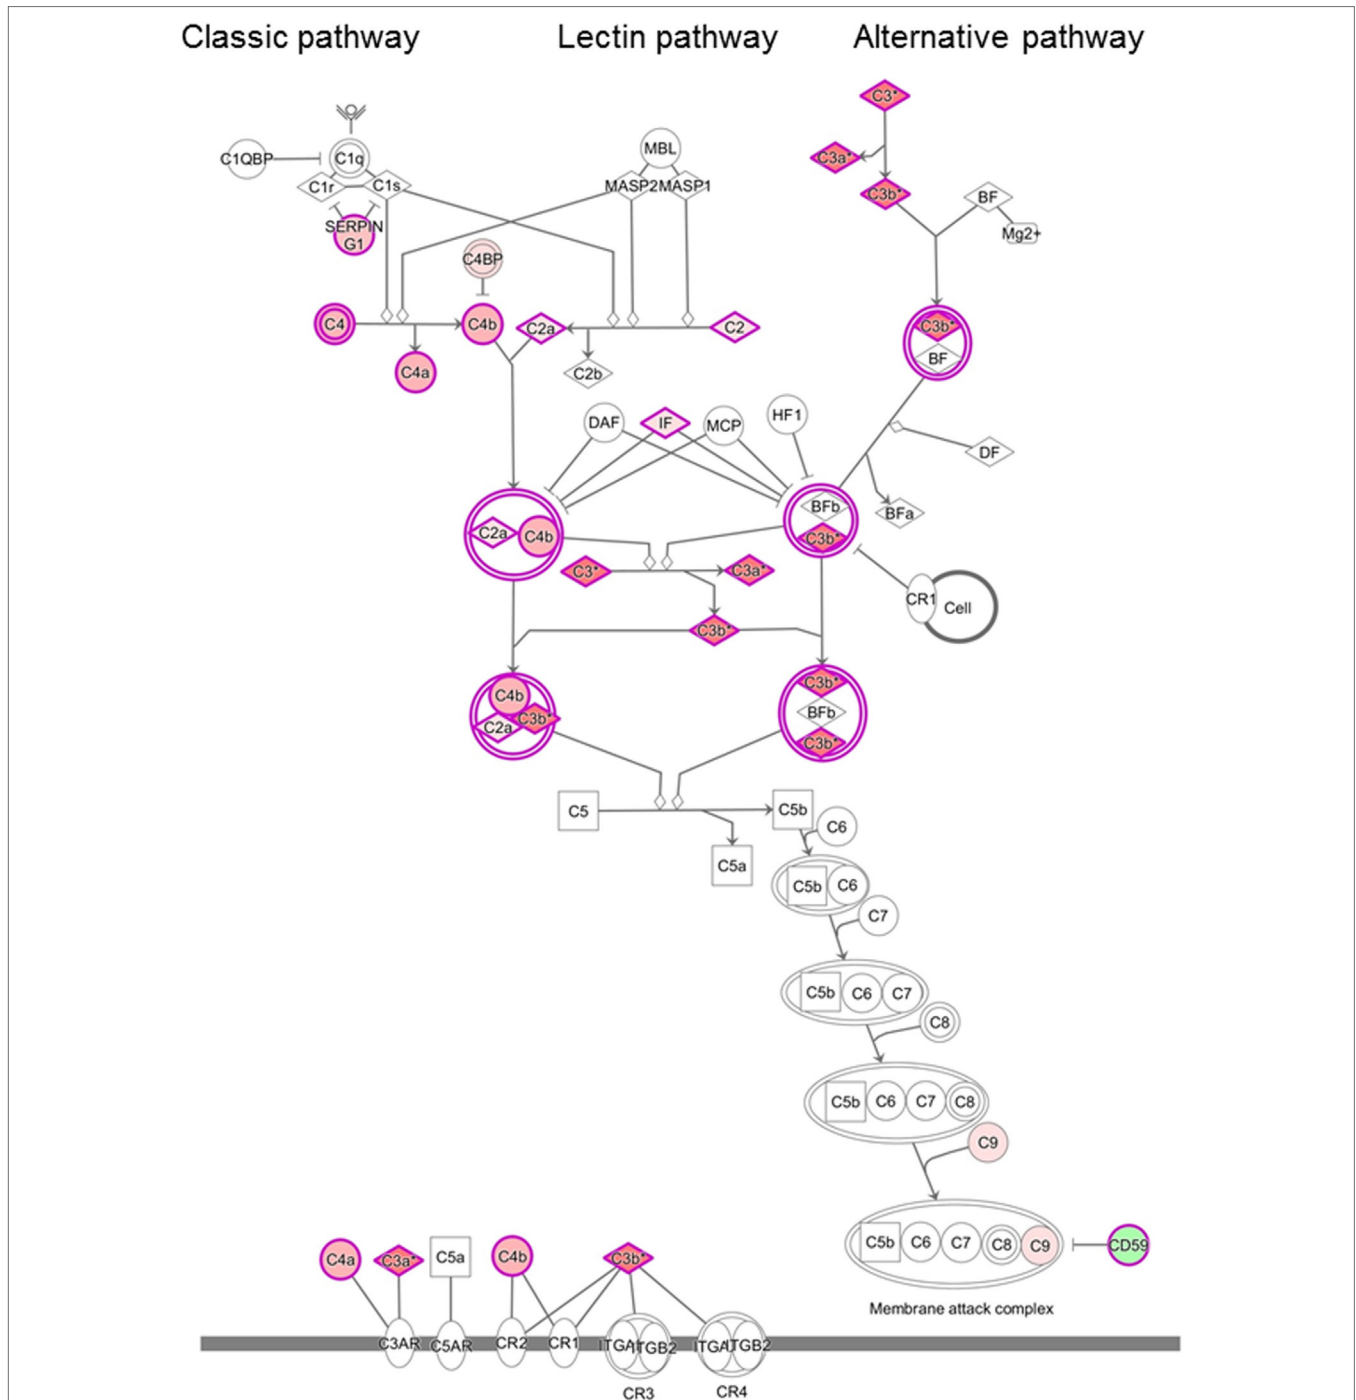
Classic pathway Lectin pathway Alternative pathway

C1QBP C1q C1r C1s SERPIN G1 MBL MASP2 MASP1 C3* C3a* C3b* BF Mg2+

C4BP C4 C4b C2a C2 C4a C2b C3b* BF

DAF IF MCP HF1 DF BFa

C2a C4b BFb C3b* C3* C3a* CR1 Cell C3b*

C4b C2a C3b* C3b* BFb C3b*

C5 C5b C6 C5a

C5b C6 C7

C5b C6 C7 C8

C5b C6 C7 C8 C9

C5b C6 C7 C8 C9 CD59

Membrane attack complex

C4a C3a* C5a C4b C3b*

C3AR C5AR CR2 CR1 ITGAM ITGB2 ITGAX ITGB2

CR3 CR4